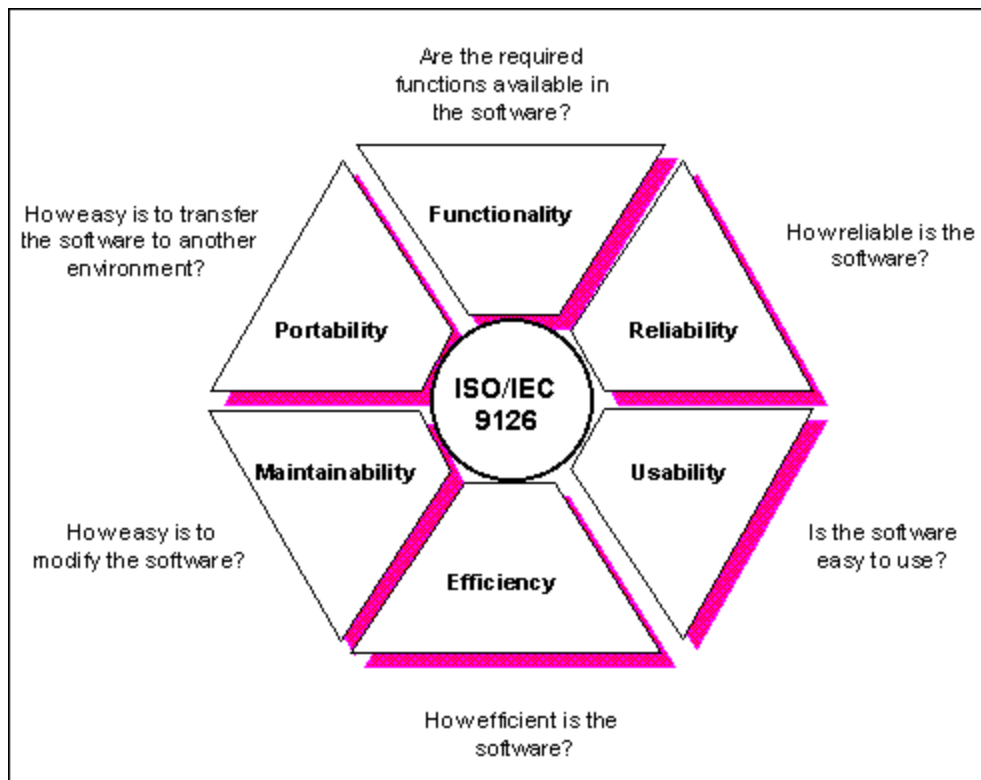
Are the required functions available in the software?

How easy is to transfer the software to another environment?

Functionality

How reliable is the software?

Portability

Reliability

ISO/IEC 9126

Maintainability

Usability

How easy is to modify the software?

Efficiency

Is the software easy to use?

How efficient is the software?